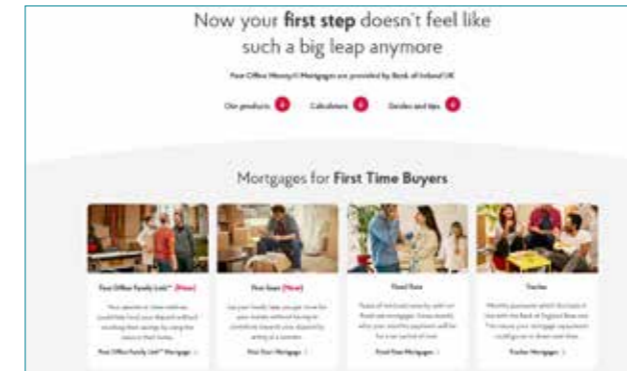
Now your **first step** doesn't feel like such a big leap anymore

Post Office Money® Mortgages are provided by Bank of Ireland UK

Our products Calculators Guides and tips

Mortgages for **First Time Buyers**

Post Office Family Link™ (New)

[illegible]

Post Office Family Link™ Mortgage

First Start (New)

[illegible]

First Start Mortgage

Fixed Rate

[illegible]

Fixed Rate Mortgages

Tracker

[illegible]

Tracker Mortgages